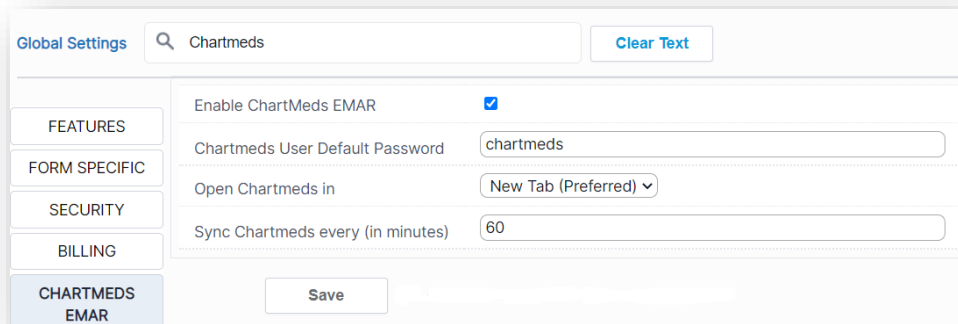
Global Settings

Chartmeds

Clear Text

FEATURES

FORM SPECIFIC

SECURITY

BILLING

CHARTMEDS EMAR

Enable ChartMeds EMAR

Chartmeds User Default Password
chartmeds

Open Chartmeds in
New Tab (Preferred)

Sync Chartmeds every (in minutes)
60

Save